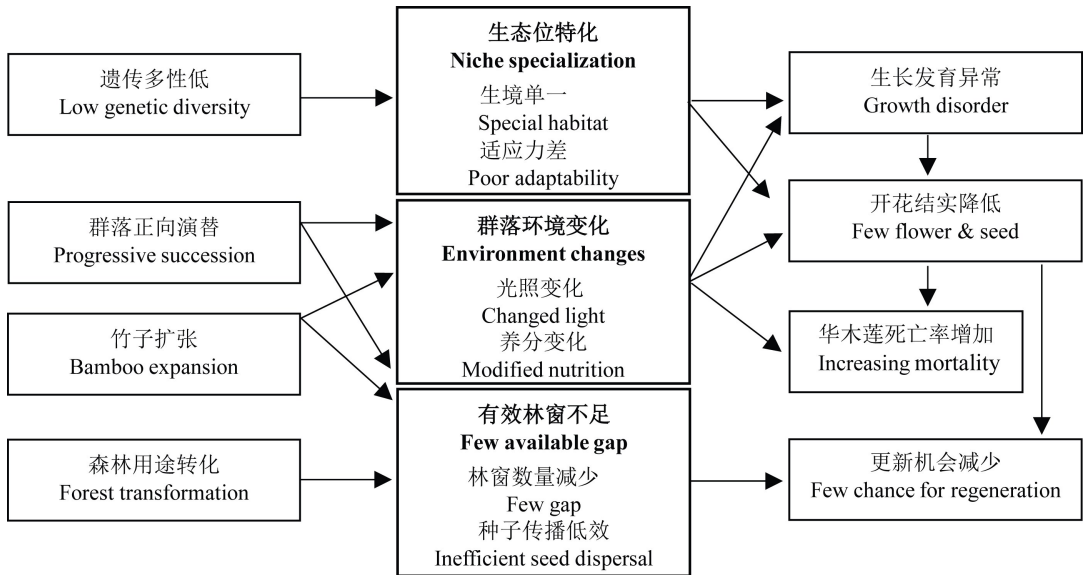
遗传多性低
Low genetic diversity

群落正向演替
Progressive succession

竹子扩张
Bamboo expansion

森林用途转化
Forest transformation

生态位特化
Niche specialization
生境单一
Special habitat
适应力差
Poor adaptability

群落环境变化
Environment changes
光照变化
Changed light
养分变化
Modified nutrition

有效林窗不足
Few available gap
林窗数量减少
Few gap
种子传播低效
Inefficient seed dispersal

生长发育异常
Growth disorder

开花结实降低
Few flower & seed

华木莲死亡率增加
Increasing mortality

更新机会减少
Few chance for regeneration